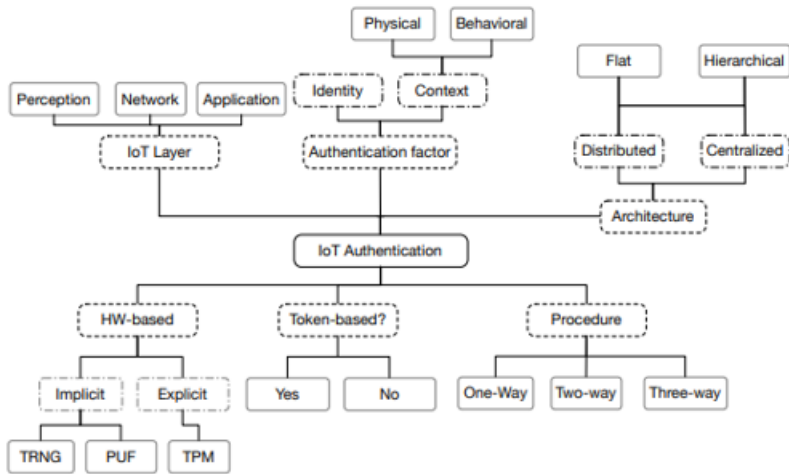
Physical

Behavioral

Flat

Hierarchical

Perception

Network

Application

Identity

Context

IoT Layer

Authentication factor

Distributed

Centralized

Architecture

IoT Authentication

HW-based

Token-based?

Procedure

Implicit

Explicit

Yes

No

One-Way

Two-way

Three-way

TRNG

PUF

TPM